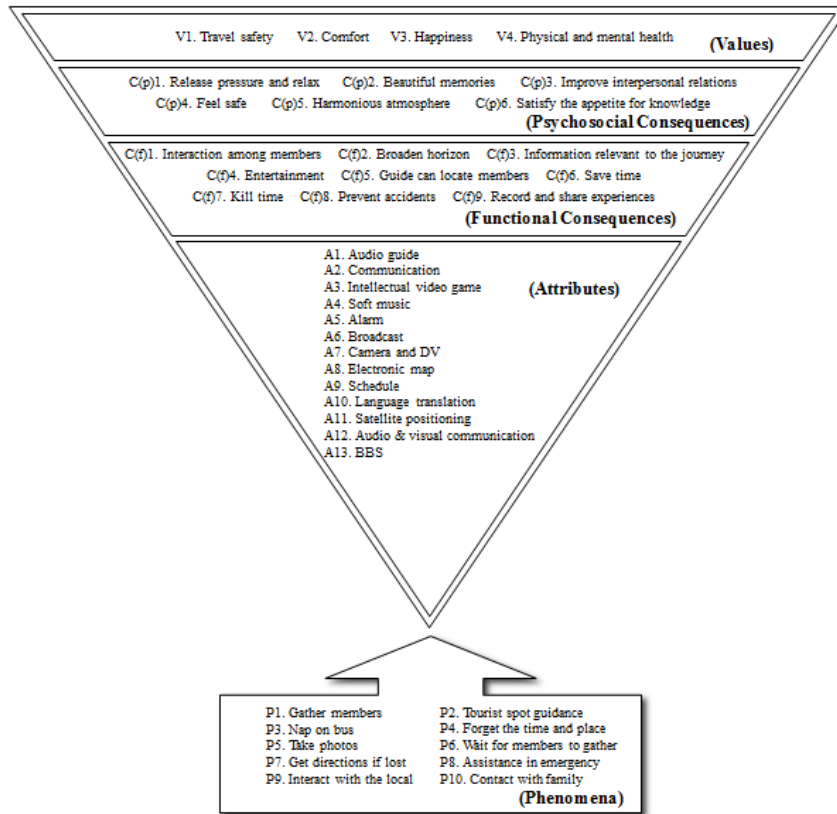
V1. Travel safety V2. Comfort V3. Happiness V4. Physical and mental health (Values)

C(p)1. Release pressure and relax C(p)2. Beautiful memories C(p)3. Improve interpersonal relations
C(p)4. Feel safe C(p)5. Harmonious atmosphere C(p)6. Satisfy the appetite for knowledge
(Psychosocial Consequences)

C(f)1. Interaction among members C(f)2. Broaden horizon C(f)3. Information relevant to the journey
C(f)4. Entertainment C(f)5. Guide can locate members C(f)6. Save time
C(f)7. Kill time C(f)8. Prevent accidents C(f)9. Record and share experiences
(Functional Consequences)

A1. Audio guide
A2. Communication
A3. Intellectual video game
A4. Soft music
A5. Alarm
A6. Broadcast
A7. Camera and DV
A8. Electronic map
A9. Schedule
A10. Language translation
A11. Satellite positioning
A12. Audio & visual communication
A13. BBS
(Attributes)

P1. Gather members
P3. Nap on bus
P5. Take photos
P7. Get directions if lost
P9. Interact with the local

P2. Tourist spot guidance
P4. Forget the time and place
P6. Wait for members to gather
P8. Assistance in emergency
P10. Contact with family
(Phenomena)